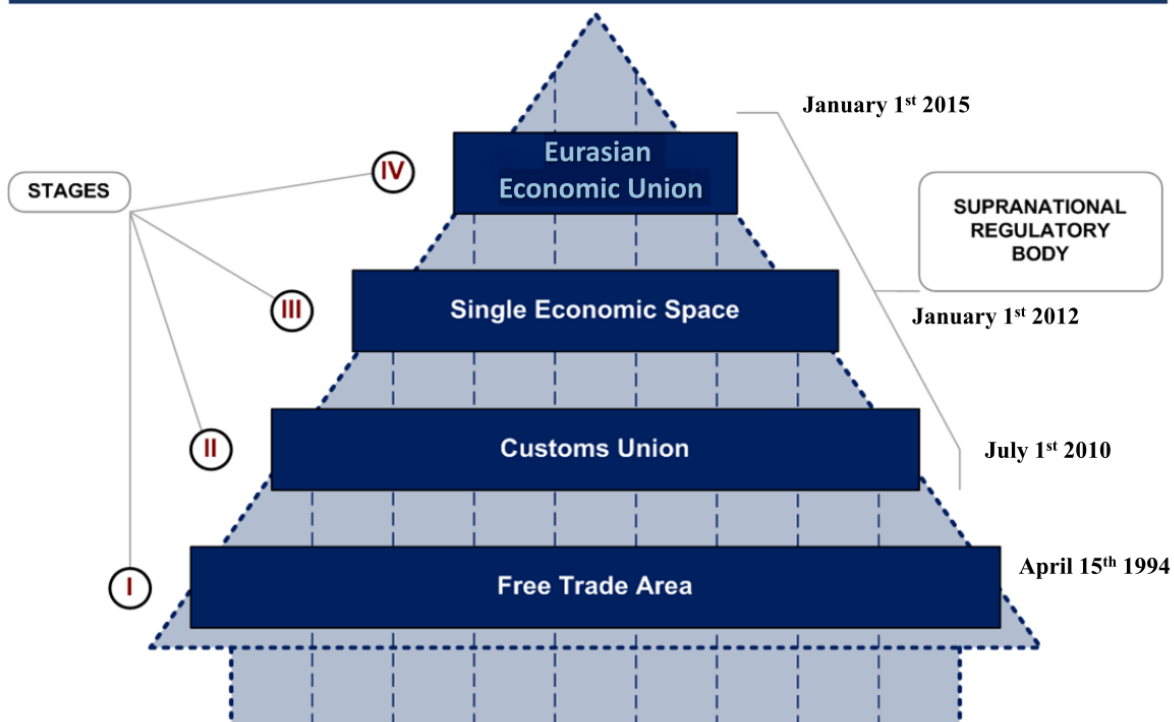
STAGES

IV

Eurasian Economic Union

January 1$^{st}$ 2015

SUPRANATIONAL REGULATORY BODY

III

Single Economic Space

January 1$^{st}$ 2012

II

Customs Union

July 1$^{st}$ 2010

I

Free Trade Area

April 15$^{th}$ 1994